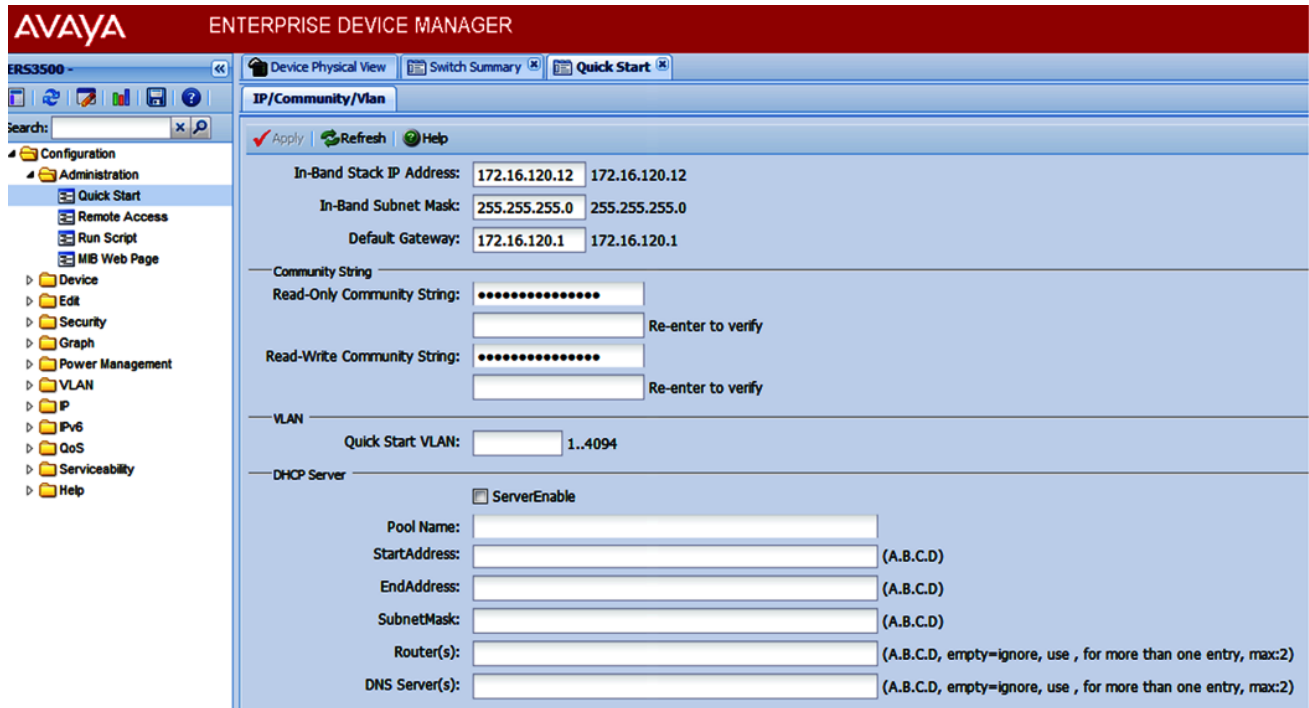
AVAYA ENTERPRISE DEVICE MANAGER

ERS3500 -

Search:

Configuration
Administration
Quick Start
Remote Access
Run Script
MIB Web Page
Device
Edit
Security
Graph
Power Management
VLAN
IP
IPv6
QoS
Serviceability
Help

Device Physical View | Switch Summary | Quick Start

IP/Community/Vlan

Apply | Refresh | Help

In-Band Stack IP Address: 172.16.120.12 172.16.120.12
In-Band Subnet Mask: 255.255.255.0 255.255.255.0
Default Gateway: 172.16.120.1 172.16.120.1

Community String
Read-Only Community String: •••••••••••••••
Re-enter to verify
Read-Write Community String: •••••••••••••••
Re-enter to verify

VLAN
Quick Start VLAN: 1..4094

DHCP Server
ServerEnable
Pool Name:
StartAddress: (A.B.C.D)
EndAddress: (A.B.C.D)
SubnetMask: (A.B.C.D)
Router(s): (A.B.C.D, empty=ignore, use , for more than one entry, max:2)
DNS Server(s): (A.B.C.D, empty=ignore, use , for more than one entry, max:2)